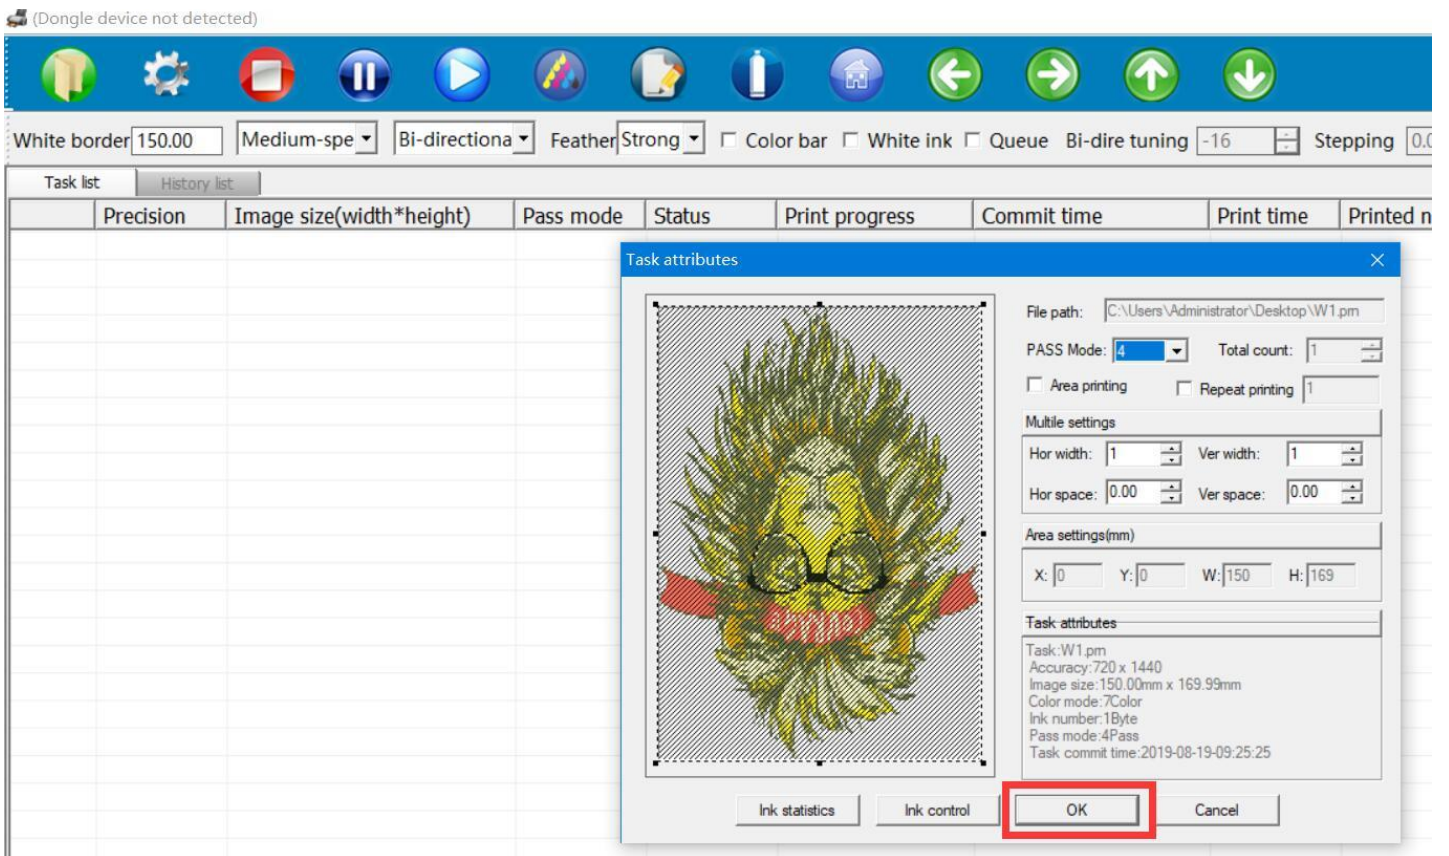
(Dongle device not detected)

White border 150.00 Medium-spe Bi-directiona Feather Strong Color bar White ink Queue Bi-dire tuning -16 Stepping 0.0

Task list History list

| | Precision | Image size(width*height) | Pass mode | Status | Print progress | Commit time | Print time | Printed n |
|---|---|---|---|---|---|---|---|---|

Task attributes

File path: C:\Users\Administrator\Desktop\W1.prn
PASS Mode: 4 Total count: 1
Area printing Repeat printing 1
Multile settings
Hor width: 1 Ver width: 1
Hor space: 0.00 Ver space: 0.00
Area settings(mm)
X: 0 Y: 0 W: 150 H: 169
Task attributes
Task:W1.prn
Accuracy:720 x 1440
Image size:150.00mm x 169.99mm
Color mode:7Color
Ink number:1Byte
Pass mode:4Pass
Task commit time:2019-08-19-09:25:25

Ink statistics Ink control OK Cancel